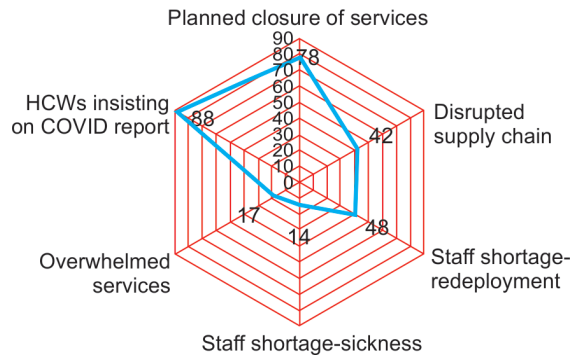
Planned closure of services

90
80
70
60
50
40
30
20
10
0

78

Disrupted supply chain

42

Staff shortage-redeployment

48

Staff shortage-sickness

14

Overwhelmed services

17

HCWs insisting on COVID report

88